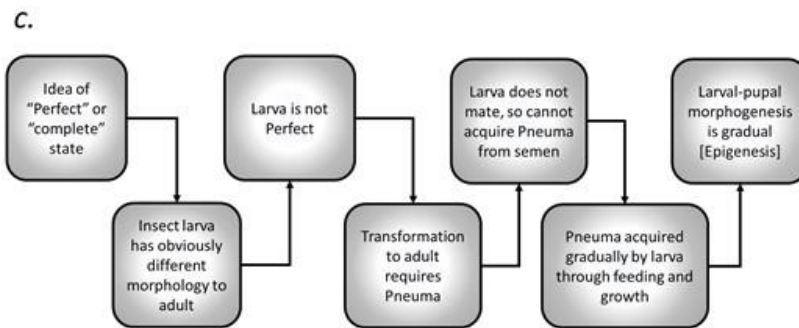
C.

Idea of "Perfect" or "complete" state

Insect larva has obviously different morphology to adult

Larva is not Perfect

Transformation to adult requires Pneuma

Larva does not mate, so cannot acquire Pneuma from semen

Pneuma acquired gradually by larva through feeding and growth

Larval-pupal morphogenesis is gradual [Epigenesis]